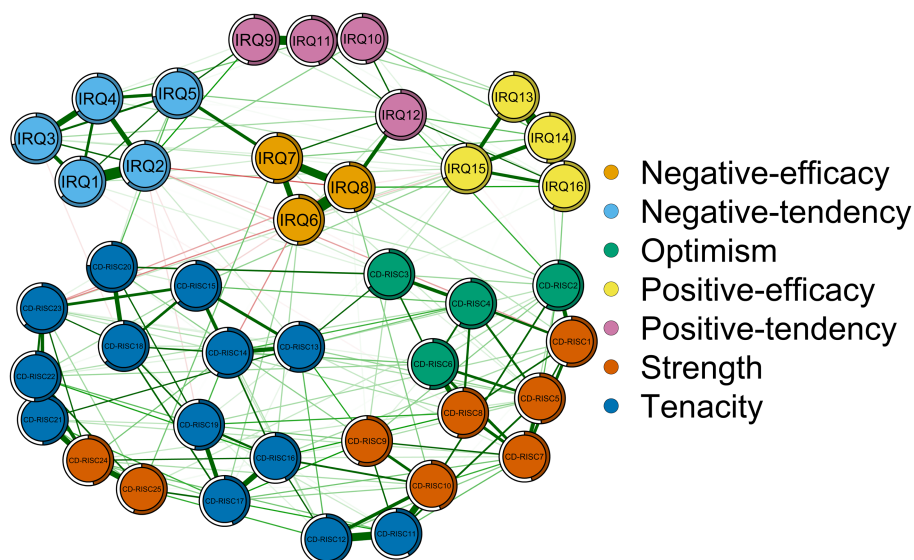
IRQ9 IRQ11 IRQ10
IRQ4 IRQ5
IRQ3
IRQ1 IRQ2
IRQ12
IRQ13
IRQ14
IRQ7
IRQ8
IRQ15
IRQ16
IRQ6
CD-RISC20
CD-RISC15
CD-RISC3
CD-RISC4
CD-RISC2
CD-RISC23
CD-RISC18
CD-RISC14
CD-RISC13
CD-RISC6
CD-RISC1
CD-RISC22
CD-RISC5
CD-RISC8
CD-RISC21
CD-RISC19
CD-RISC9
CD-RISC7
CD-RISC24
CD-RISC16
CD-RISC25
CD-RISC17
CD-RISC10
CD-RISC12
CD-RISC11

Negative-efficacy
Negative-tendency
Optimism
Positive-efficacy
Positive-tendency
Strength
Tenacity